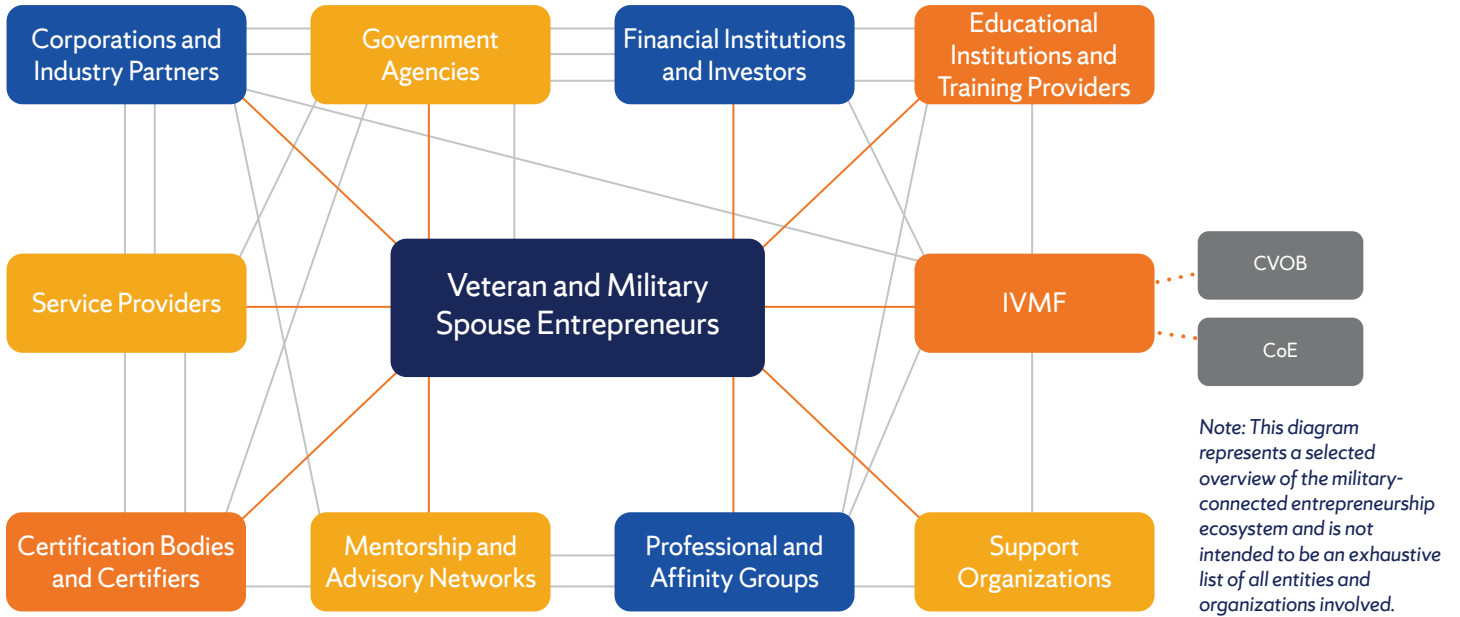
Corporations and Industry Partners

Government Agencies

Financial Institutions and Investors

Educational Institutions and Training Providers

Service Providers

Veteran and Military Spouse Entrepreneurs

IVMF

CVOB

CoE

Certification Bodies and Certifiers

Mentorship and Advisory Networks

Professional and Affinity Groups

Support Organizations

Note: This diagram represents a selected overview of the military-connected entrepreneurship ecosystem and is not intended to be an exhaustive list of all entities and organizations involved.